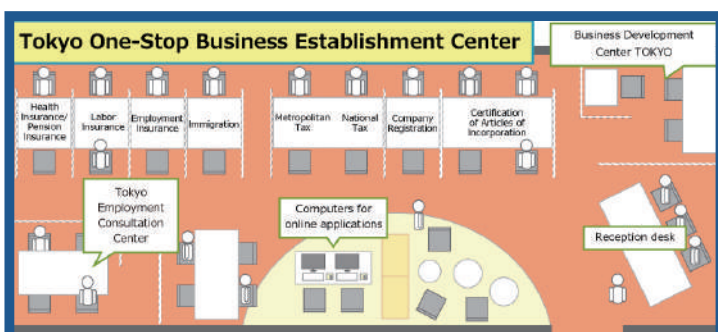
Tokyo One-Stop Business Establishment Center

Business Development Center TOKYO

Health Insurance/ Pension Insurance

Labor Insurance

Employment Insurance

Immigration

Metropolitan Tax

National Tax

Company Registration

Certification of Articles of Incorporation

Tokyo Employment Consultation Center

Computers for online applications

Reception desk